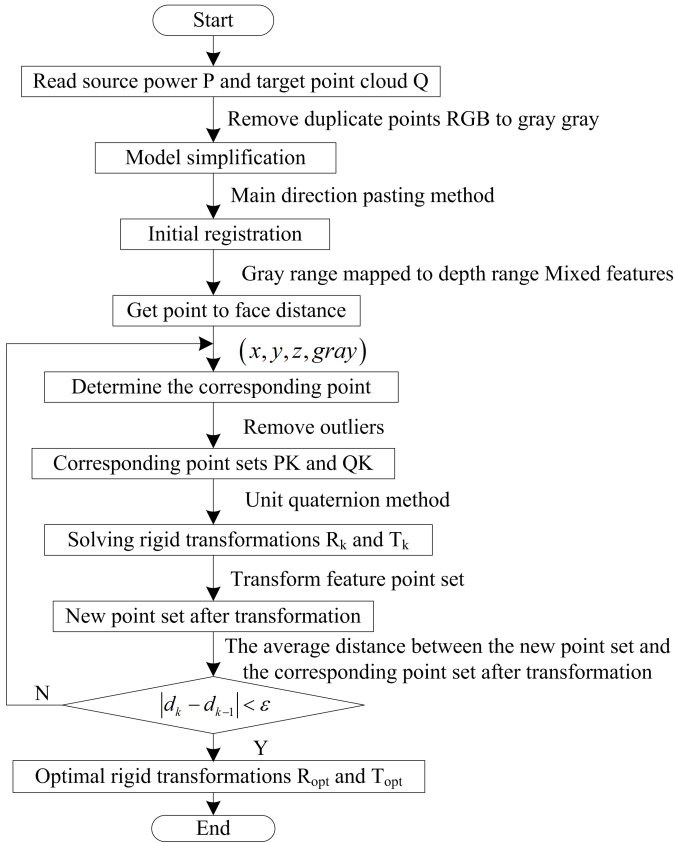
Start

Read source power P and target point cloud Q

Remove duplicate points RGB to gray gray

Model simplification

Main direction pasting method

Initial registration

Gray range mapped to depth range Mixed features

Get point to face distance

$(x, y, z, gray)$

Determine the corresponding point

Remove outliers

Corresponding point sets PK and QK

Unit quaternion method

Solving rigid transformations $R_k$ and $T_k$

Transform feature point set

New point set after transformation

The average distance between the new point set and the corresponding point set after transformation

N

$|d_k - d_{k-1}| < \varepsilon$

Y

Optimal rigid transformations $R_{opt}$ and $T_{opt}$

End